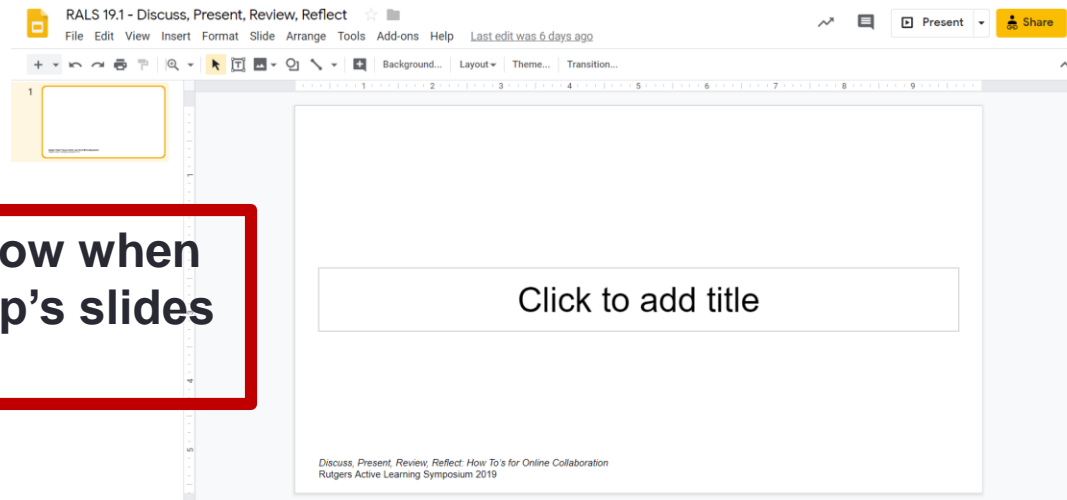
RALS 19.1 - Discuss, Present, Review, Reflect

File Edit View Insert Format Slide Arrange Tools Add-ons Help Last edit was 6 days ago

Present Share

Background... Layout Theme... Transition...

1

ow when
p's slides

Click to add title

Discuss, Present, Review, Reflect: How To's for Online Collaboration
Rutgers Active Learning Symposium 2019